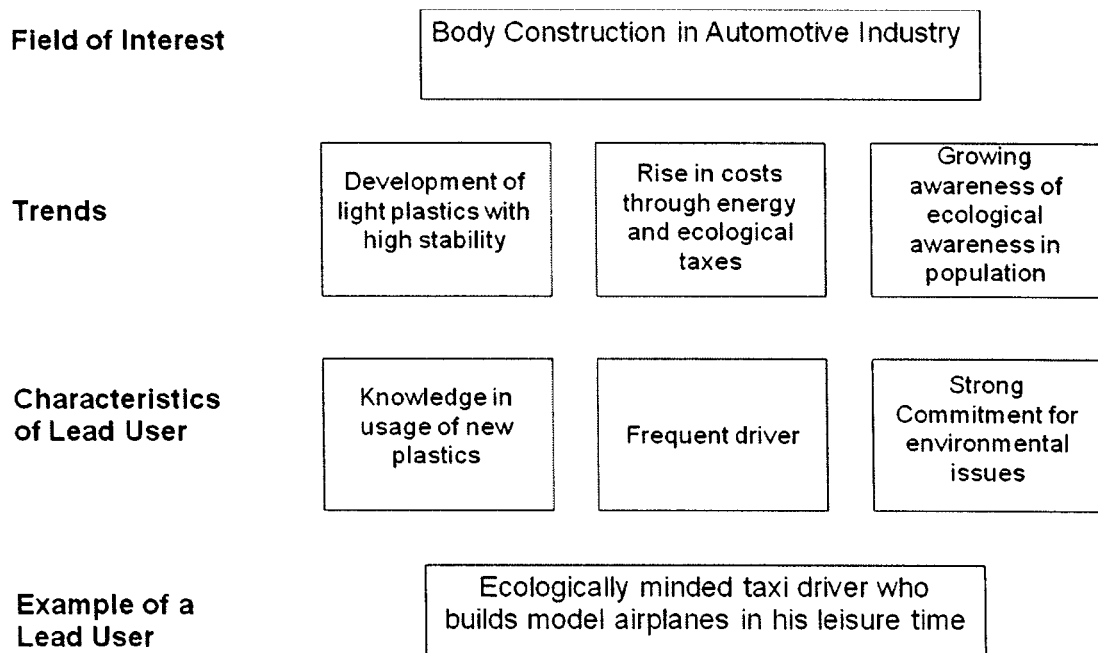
Field of Interest

Body Construction in Automotive Industry

Trends

Development of light plastics with high stability

Rise in costs through energy and ecological taxes

Growing awareness of ecological awareness in population

Characteristics of Lead User

Knowledge in usage of new plastics

Frequent driver

Strong Commitment for environmental issues

Example of a Lead User

Ecologically minded taxi driver who builds model airplanes in his leisure time